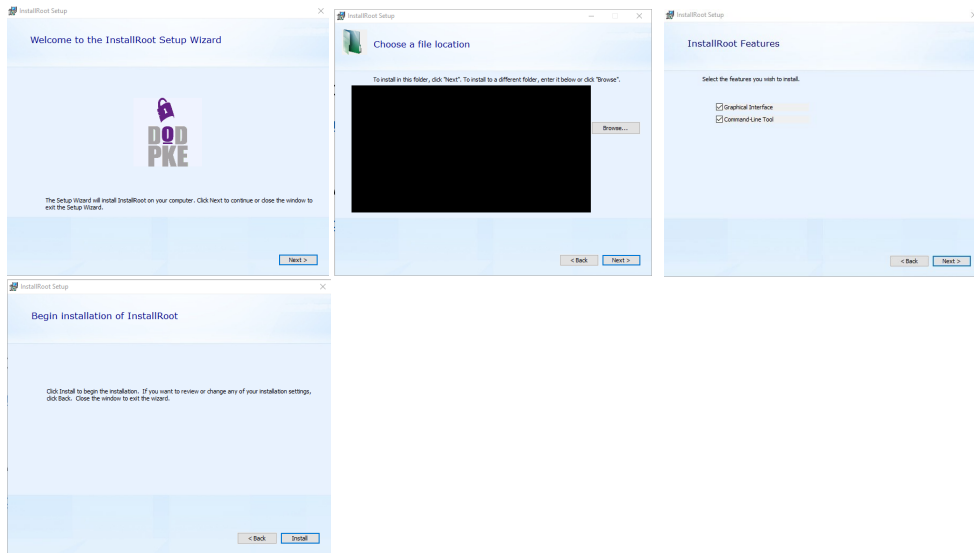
InstallRoot Setup

Welcome to the InstallRoot Setup Wizard

DOD PKE

The Setup Wizard will install InstallRoot on your computer. Click Next to continue or close the window to exit the Setup Wizard.

Next >

InstallRoot Setup

Choose a file location

To install in this folder, click "Next". To install to a different folder, enter it below or click "Browse".

Browse...

< Back Next >

InstallRoot Setup

InstallRoot Features

Select the features you wish to install.

☑ Graphical Interface
☑ Command-Line Tool

< Back Next >

InstallRoot Setup

Begin installation of InstallRoot

Click Install to begin the installation. If you want to review or change any of your installation settings, click Back. Close the window to exit the wizard.

< Back Install